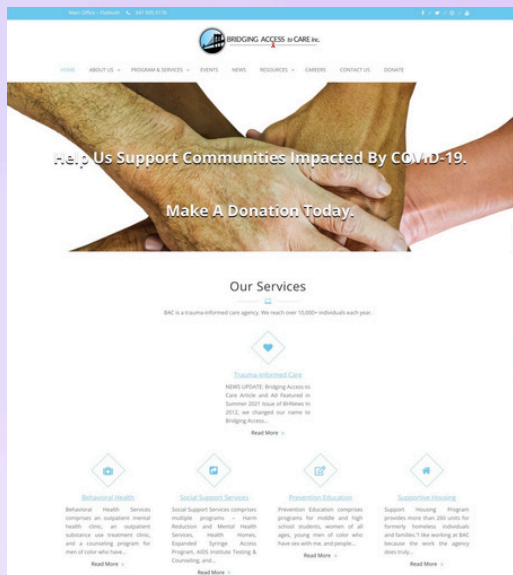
Main Office - Flatbush 347 505 5176

BRIDGING ACCESS to CARE inc.

HOME ABOUT US PROGRAM & SERVICES EVENTS NEWS RESOURCES CAREERS CONTACT US DONATE

Help Us Support Communities Impacted By COVID-19.

Make A Donation Today.

Our Services

BAC is a trauma-informed care agency. We reach over 10,000+ individuals each year.

Trauma-Informed Care

NEWS UPDATE: Bridging Access to Care Article and Ad Featured in Summer 2021 Issue of BHNews In 2012, we changed our name to Bridging Access...

Read More

Behavioral Health

Behavioral Health Services comprises an outpatient mental health clinic, an outpatient substance use treatment clinic, and a counseling program for men of color who have...

Read More

Social Support Services

Social Support Services comprises multiple programs – Harm Reduction and Mental Health Services, Health Homes, Expanded Syringe Access Program, AIDS Institute Testing & Counseling, and...

Read More

Prevention Education

Prevention Education comprises programs for middle and high school students, women of all ages, young men of color who have sex with me, and people...

Read More

Supportive Housing

Support Housing Program provides more than 200 units for formerly homeless individuals and families."I like working at BAC because the work the agency does truly...

Read More